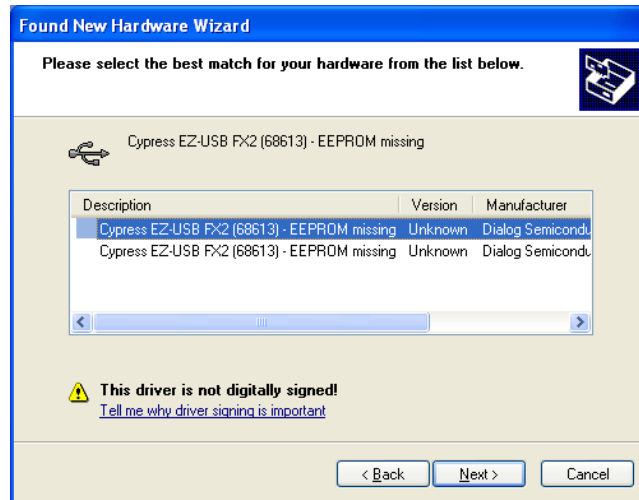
Found New Hardware Wizard

Please select the best match for your hardware from the list below.

Cypress EZ-USB FX2 (68613) - EEPROM missing

| Description | Version | Manufacturer |
|---|---|---|
| Cypress EZ-USB FX2 (68613) - EEPROM missing | Unknown | Dialog Semicondu |
| Cypress EZ-USB FX2 (68613) - EEPROM missing | Unknown | Dialog Semicondu |

This driver is not digitally signed!
Tell me why driver signing is important

< Back | Next > | Cancel